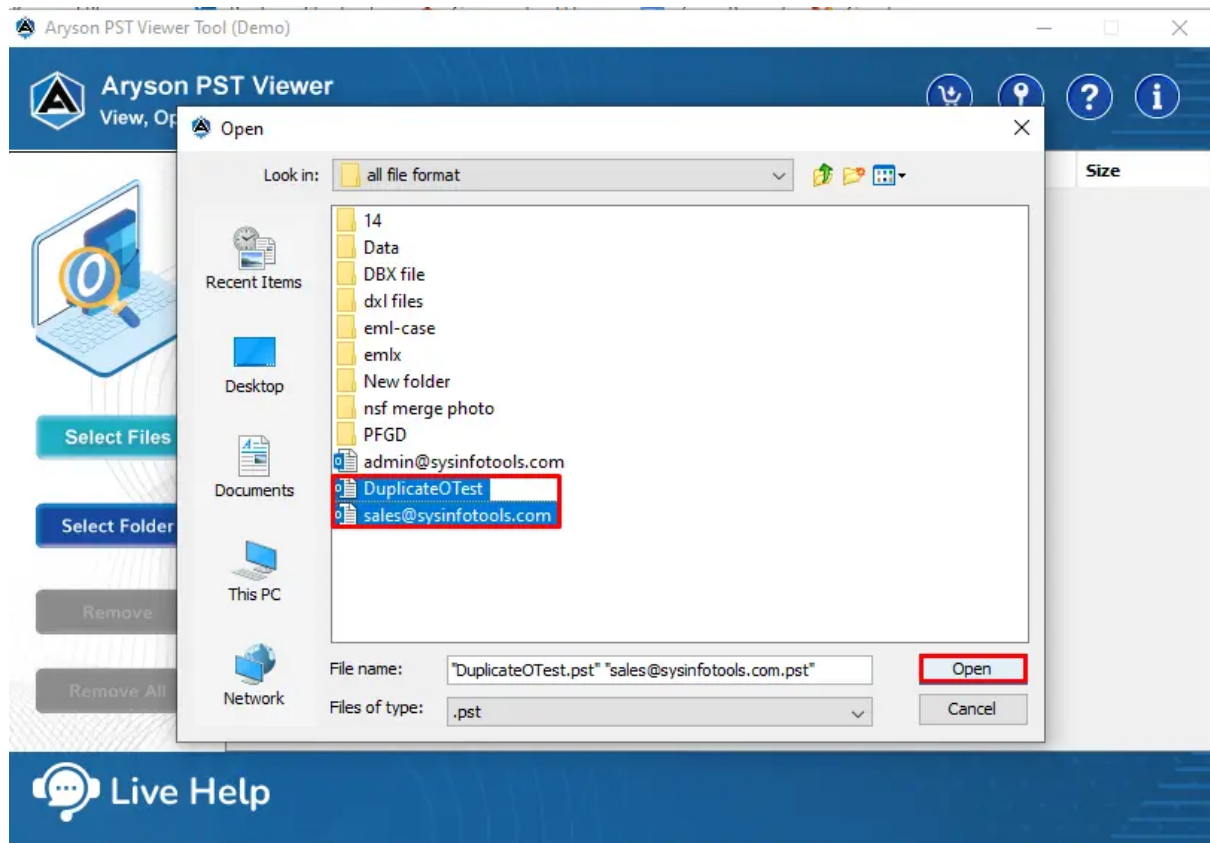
Aryson PST Viewer Tool (Demo)

Aryson PST Viewer
View, Op

Size

Select Files
Select Folder
Remove
Remove All

Open

Look in: all file format

Recent Items
Desktop
Documents
This PC
Network

14
Data
DBX file
dxl files
eml-case
emlx
New folder
nsf merge photo
PFGD
admin@sysinfotools.com
DuplicateOTest
sales@sysinfotools.com

File name: "DuplicateOTest.pst" "sales@sysinfotools.com.pst"
Files of type: .pst

Open
Cancel

Live Help